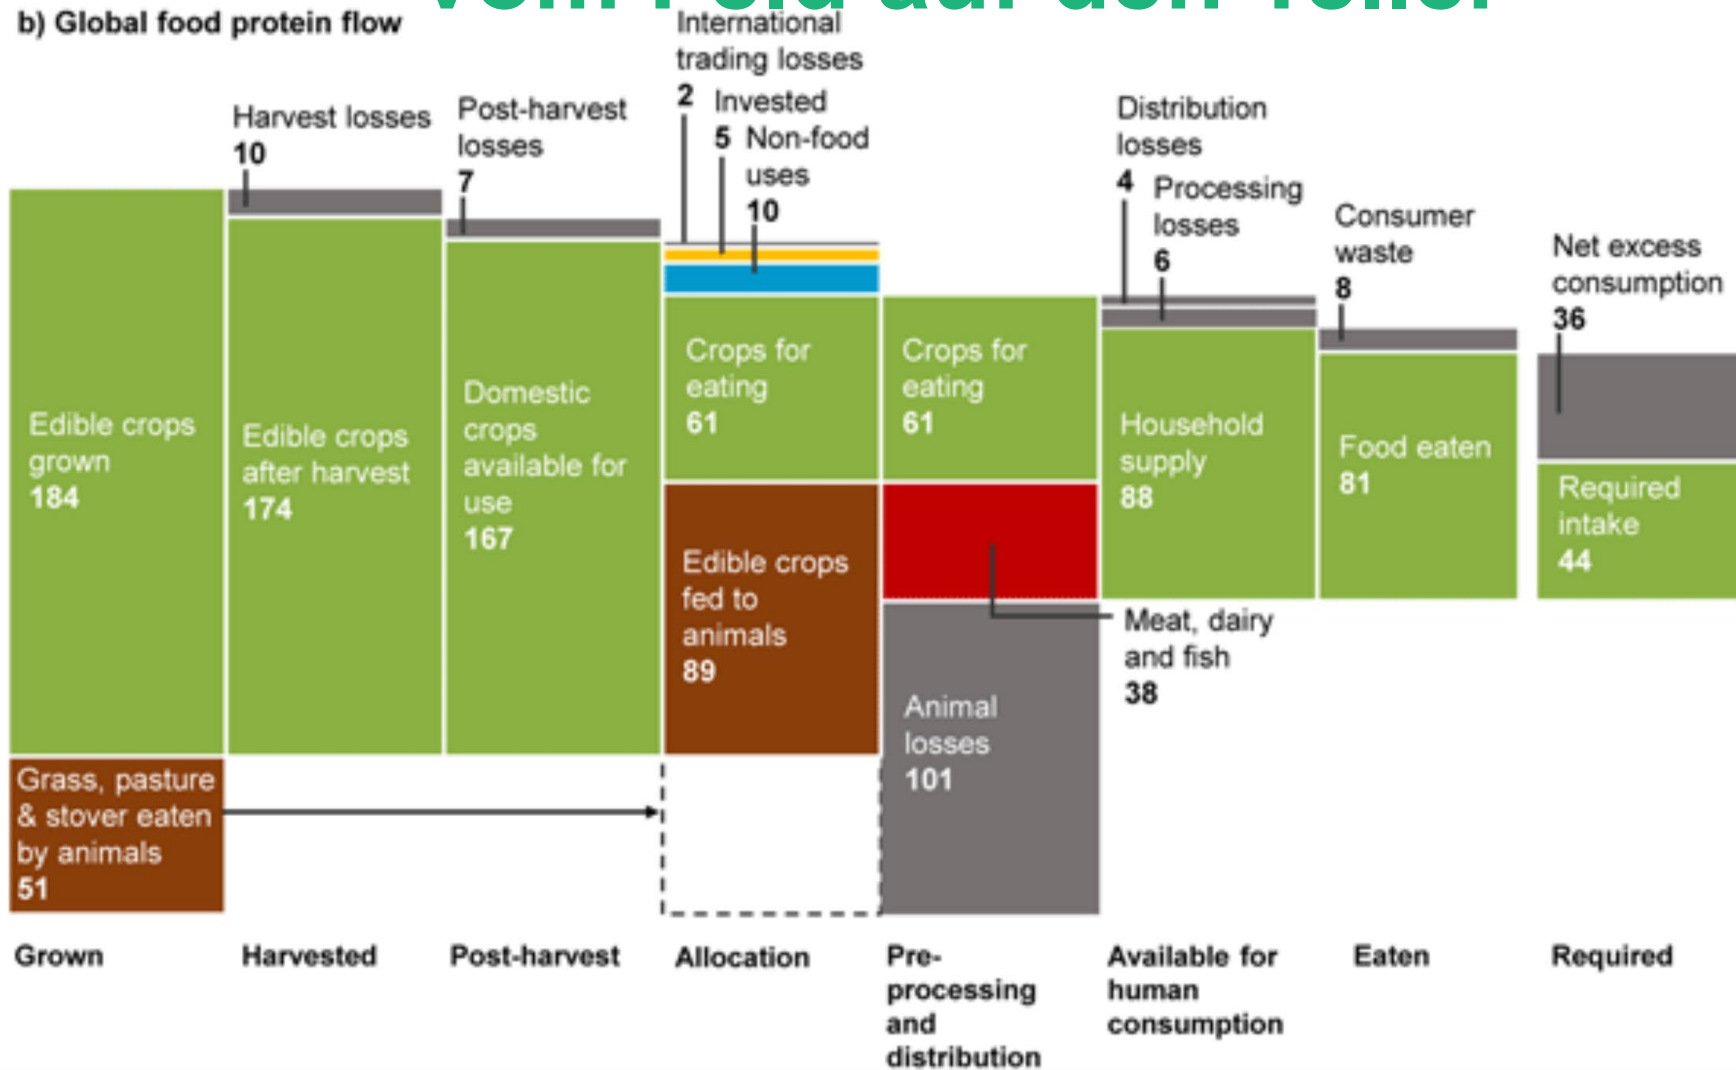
b) Global food protein flow

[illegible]

International trading losses 2

Invested 5

Non-food uses 10

Harvest losses 10

Post-harvest losses 7

Distribution losses 4

Processing losses 6

Consumer waste 8

Net excess consumption 36

Edible crops grown 184

Edible crops after harvest 174

Domestic crops available for use 167

Crops for eating 61

Crops for eating 61

Household supply 88

Food eaten 81

Required intake 44

Edible crops fed to animals 89

Meat, dairy and fish 38

Animal losses 101

Grass, pasture & stover eaten by animals 51

Grown

Harvested

Post-harvest

Allocation

Pre-processing and distribution

Available for human consumption

Eaten

Required